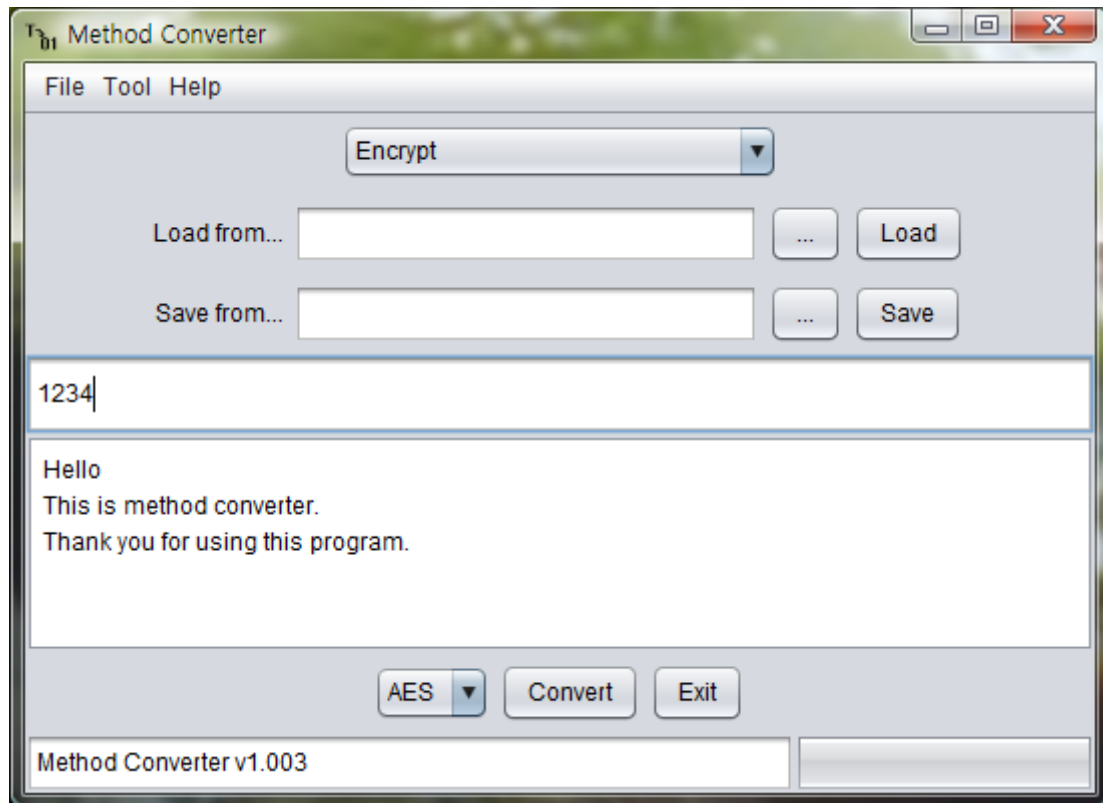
Method Converter

File Tool Help

Encrypt

Load from... ... Load

Save from... ... Save

1234

Hello
This is method converter.
Thank you for using this program.

AES Convert Exit

Method Converter v1.003